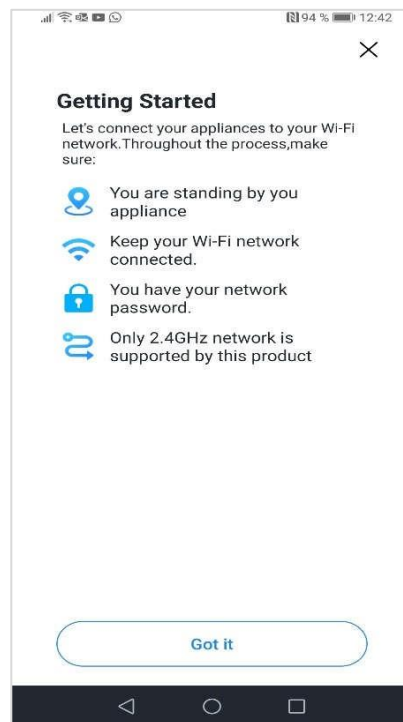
94 % 12:42

×

Getting Started

Let's connect your appliances to your Wi-Fi network.Throughout the process,make sure:

You are standing by you appliance

Keep your Wi-Fi network connected.

You have your network password.

Only 2.4GHz network is supported by this product

Got it